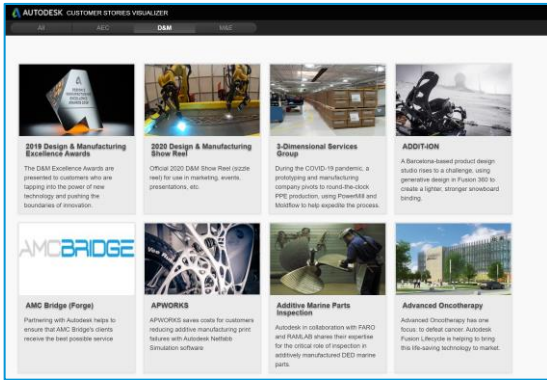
AUTODESK CUSTOMER STORIES VISUALIZER

All AEC D&M M&E

AMC BRIDGE

2019 Design & Manufacturing Excellence Awards

The D&M Excellence Awards are presented to customers who are tapping into the power of new technology and pushing the boundaries of innovation.

2020 Design & Manufacturing Show Reel

Official 2020 D&M Show Reel (sizzle reel) for use in marketing, events, presentations, etc.

3-Dimensional Services Group

During the COVID-19 pandemic, a prototyping and manufacturing company pivots to round-the-clock PPE production, using PowerMill and Moldflow to help expedite the process.

ADDIT-ION

A Barcelona-based product design studio rises to a challenge, using generative design in Fusion 360 to create a lighter, stronger snowboard binding.

AMC Bridge (Forge)

Partnering with Autodesk helps to ensure that AMC Bridge's clients receive the best possible service

APWORKS

APWORKS saves costs for customers reducing additive manufacturing print failures with Autodesk Netfabb Simulation software

Additive Marine Parts Inspection

Autodesk in collaboration with FARO and RAMLAB shares their expertise for the critical role of inspection in additively manufactured DED marine parts.

Advanced Oncotherapy

Advanced Oncotherapy has one focus: to defeat cancer. Autodesk Fusion Lifecycle is helping to bring this life-saving technology to market.